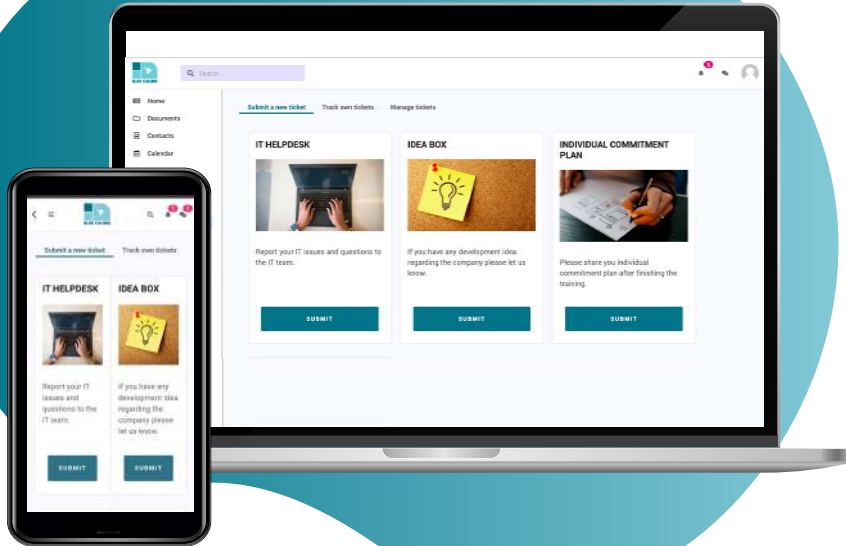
Search...

Home
Documents
Contacts
Calendar

Submit a new ticket
Track own tickets
Manage tickets

IT HELPDESK
Report your IT issues and questions to the IT team.
SUBMIT

IDEA BOX
If you have any development idea regarding the company please let us know.
SUBMIT

INDIVIDUAL COMMITMENT PLAN
Please share you individual commitment plan after finishing the training.
SUBMIT

Submit a new ticket
Track own tickets

IT HELPDESK
Report your IT issues and questions to the IT team.
SUBMIT

IDEA BOX
If you have any development idea regarding the company please let us know.
SUBMIT